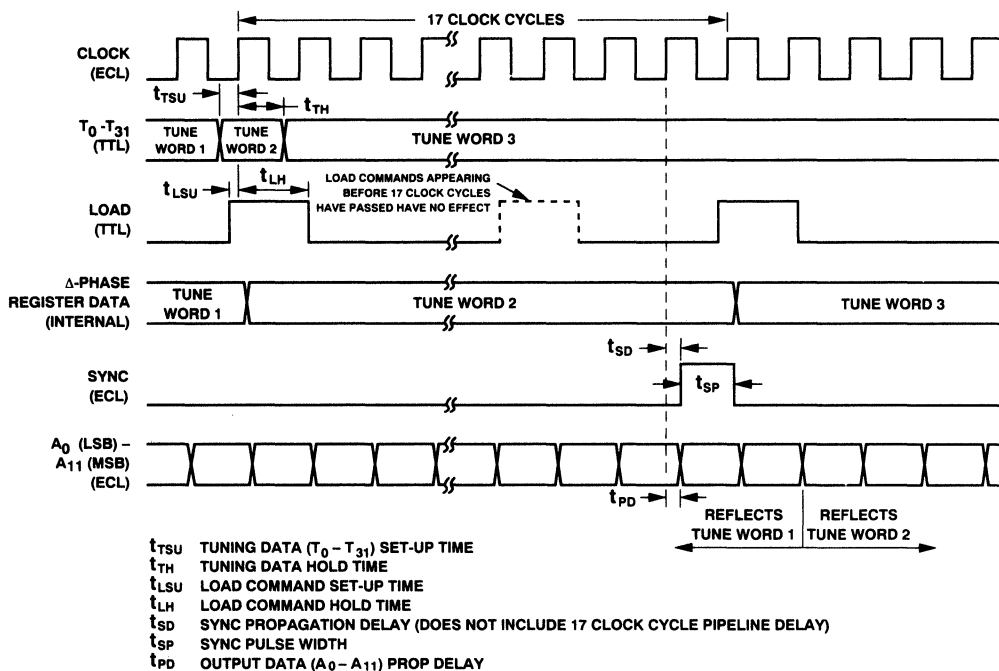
17 CLOCK CYCLES

CLOCK (ECL)

$t_{TSU}$

$t_{TH}$

$T_0$ - $T_{31}$ (TTL)

TUNE WORD 1

TUNE WORD 2

TUNE WORD 3

$t_{LSU}$

$t_{LH}$

LOAD COMMANDS APPEARING BEFORE 17 CLOCK CYCLES HAVE PASSED HAVE NO EFFECT

LOAD (TTL)

Δ-PHASE REGISTER DATA (INTERNAL)

TUNE WORD 1

TUNE WORD 2

TUNE WORD 3

$t_{SD}$

SYNC (ECL)

$t_{SP}$

$A_0$ (LSB) – $A_{11}$ (MSB) (ECL)

$t_{PD}$

REFLECTS TUNE WORD 1

REFLECTS TUNE WORD 2

$t_{TSU}$ TUNING DATA ($T_0$ – $T_{31}$) SET-UP TIME
$t_{TH}$ TUNING DATA HOLD TIME
$t_{LSU}$ LOAD COMMAND SET-UP TIME
$t_{LH}$ LOAD COMMAND HOLD TIME
$t_{SD}$ SYNC PROPAGATION DELAY (DOES NOT INCLUDE 17 CLOCK CYCLE PIPELINE DELAY)
$t_{SP}$ SYNC PULSE WIDTH
$t_{PD}$ OUTPUT DATA ($A_0$ – $A_{11}$) PROP DELAY